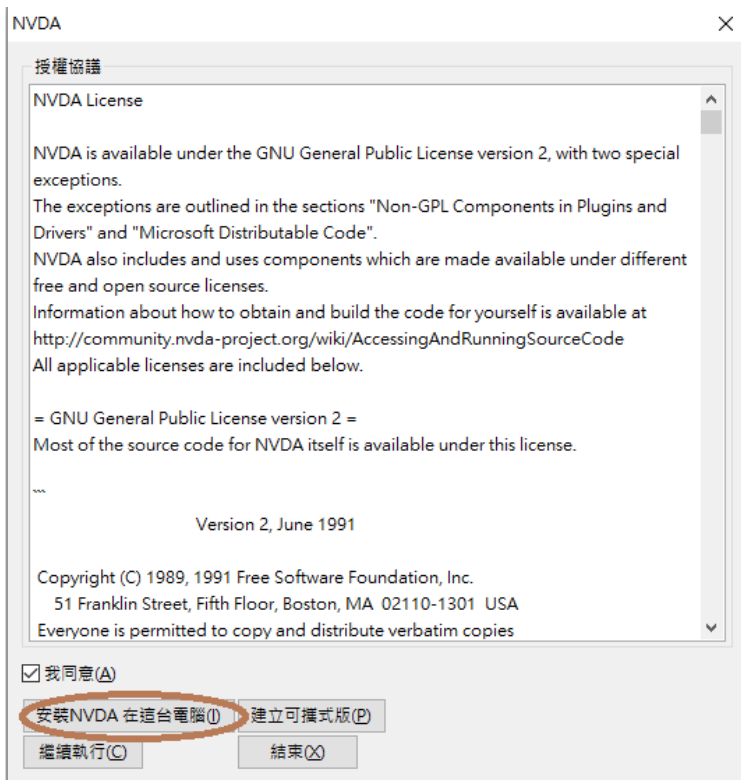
NVDA

授權協議

NVDA License

NVDA is available under the GNU General Public License version 2, with two special exceptions.
The exceptions are outlined in the sections "Non-GPL Components in Plugins and Drivers" and "Microsoft Distributable Code".
NVDA also includes and uses components which are made available under different free and open source licenses.
Information about how to obtain and build the code for yourself is available at http://community.nvda-project.org/wiki/AccessingAndRunningSourceCode
All applicable licenses are included below.

= GNU General Public License version 2 =
Most of the source code for NVDA itself is available under this license.

```

Version 2, June 1991

Copyright (C) 1989, 1991 Free Software Foundation, Inc.
51 Franklin Street, Fifth Floor, Boston, MA 02110-1301 USA
Everyone is permitted to copy and distribute verbatim copies

我同意(A)

安裝NVDA 在這台電腦(I)
建立可攜式版(P)
繼續執行(C)
結束(X)